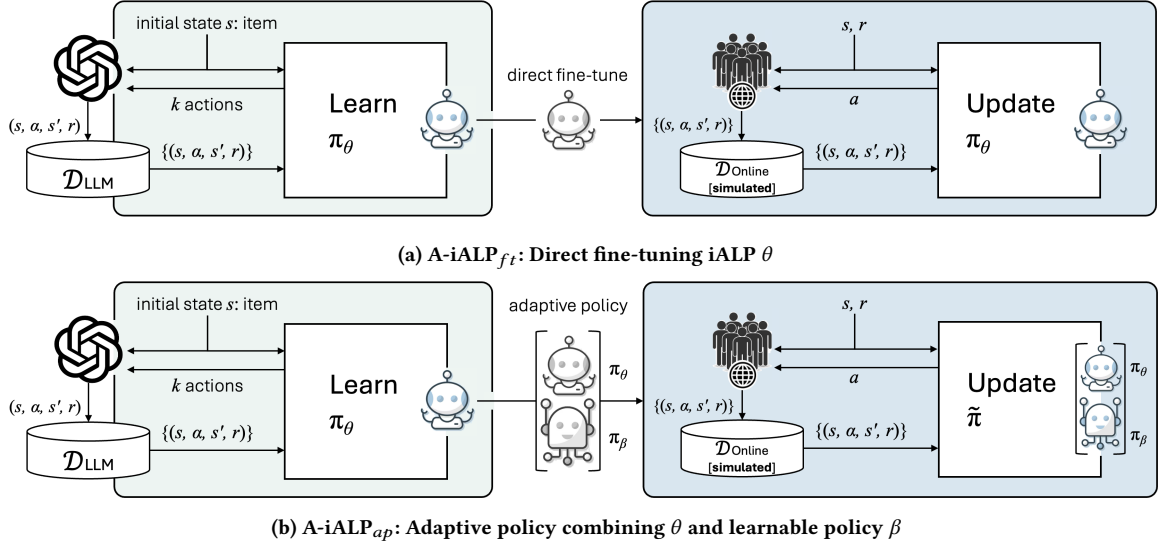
initial state $s$: item

$k$ actions

$(s, a, s', r)$

$\mathcal{D}_{\text{LLM}}$

$\{(s, a, s', r)\}$

Learn $\pi_\theta$

direct fine-tune

$s, r$

$a$

$\{(s, a, s', r)\}$

$\mathcal{D}_{\text{Online}}$ [simulated]

$\{(s, a, s', r)\}$

Update $\pi_\theta$

(a) A-iALP$_{ft}$: Direct fine-tuning iALP $\theta$

initial state $s$: item

$k$ actions

$(s, a, s', r)$

$\mathcal{D}_{\text{LLM}}$

$\{(s, a, s', r)\}$

Learn $\pi_\theta$

adaptive policy

$\pi_\theta$

$\pi_\beta$

$s, r$

$a$

$\{(s, a, s', r)\}$

$\mathcal{D}_{\text{Online}}$ [simulated]

$\{(s, a, s', r)\}$

Update $\tilde{\pi}$

$\pi_\theta$

$\pi_\beta$

(b) A-iALP$_{ap}$: Adaptive policy combining $\theta$ and learnable policy $\beta$